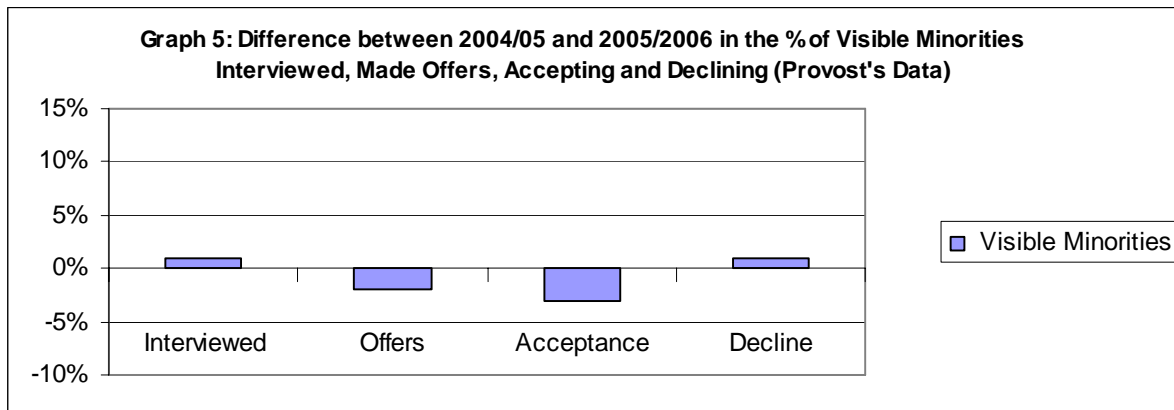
Graph 5: Difference between 2004/05 and 2005/2006 in the % of Visible Minorities Interviewed, Made Offers, Accepting and Declining (Provost's Data)

15%
10%
5%
0%
-5%
-10%

Interviewed
Offers
Acceptance
Decline

Visible Minorities